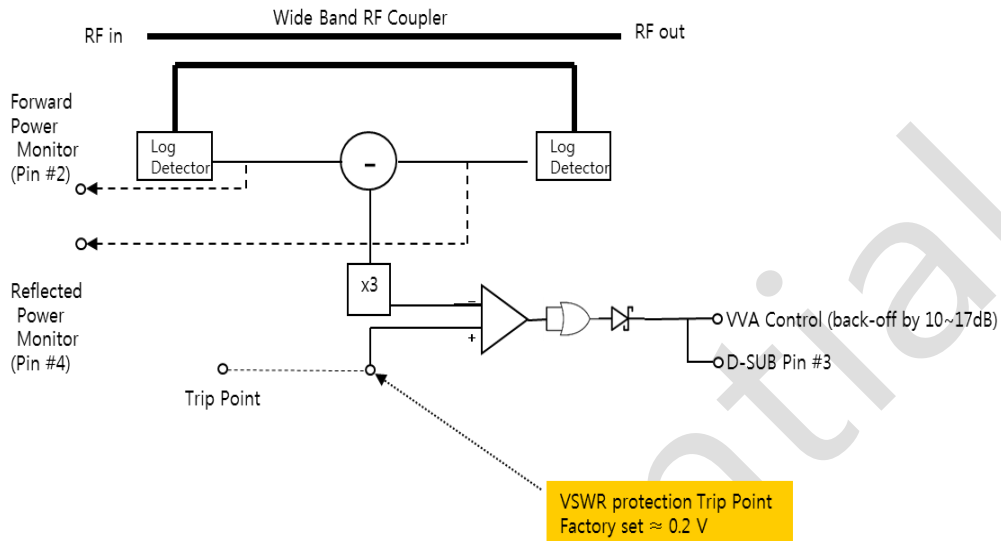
Wide Band RF Coupler

RF in

RF out

Forward Power Monitor (Pin #2)

Log Detector

-

Log Detector

x3

-

+

VVA Control (back-off by 10~17dB)

D-SUB Pin #3

Reflected Power Monitor (Pin #4)

Trip Point

VSWR protection Trip Point
Factory set ≈ 0.2 V

tial